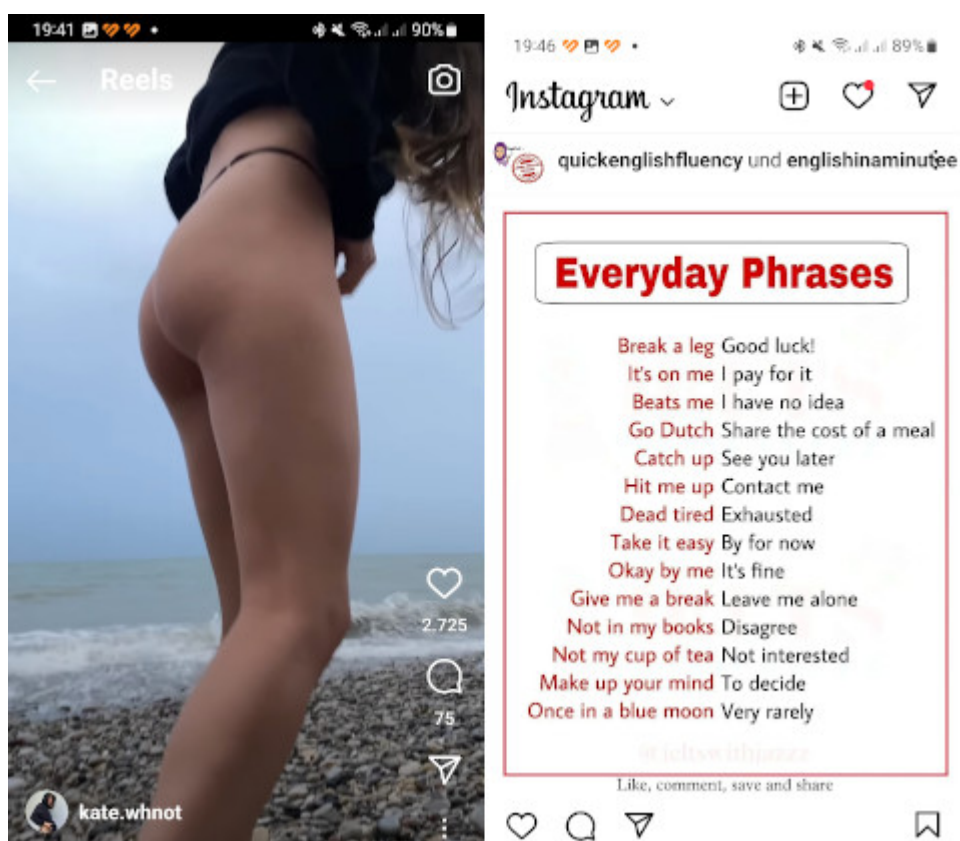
19:41 90%

Reels

2.725

75

kate.whnot

19:46 89%

Instagram

quickenglishfluency und englishinaminutee

Everyday Phrases

| | |
|---|---|
| Break a leg | Good luck! |
| It's on me | I pay for it |
| Beats me | I have no idea |
| Go Dutch | Share the cost of a meal |
| Catch up | See you later |
| Hit me up | Contact me |
| Dead tired | Exhausted |
| Take it easy | By for now |
| Okay by me | It's fine |
| Give me a break | Leave me alone |
| Not in my books | Disagree |
| Not my cup of tea | Not interested |
| Make up your mind | To decide |
| Once in a blue moon | Very rarely |

@ieltswithjazzz

Like, comment, save and share